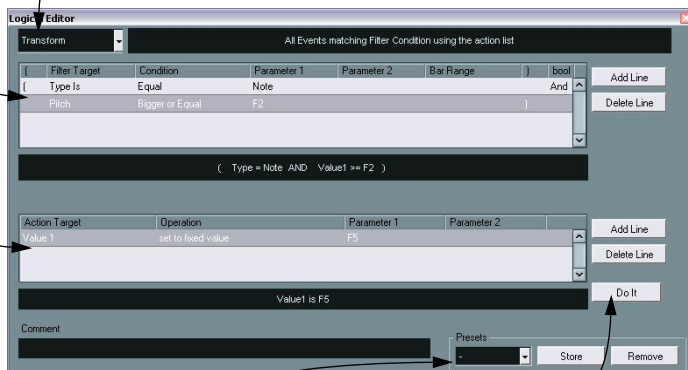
Logical Editor

Transform

All Events matching Filter Condition using the action list

| ( | Filter Target | Condition | Parameter 1 | Parameter 2 | Bar Range | ) | bool |
|---|---|---|---|---|---|---|---|
| ( | Type Is | Equal | Note | | | | And |
| | Pitch | Bigger or Equal | F2 | | | ) | |

Add Line

Delete Line

( Type = Note AND Value1 >= F2 )

| Action Target | Operation | Parameter 1 | Parameter 2 |
|---|---|---|---|
| Value 1 | set to fixed value | F5 | |

Add Line

Delete Line

Value1 is F5

Do It

Comment

Presets

-

Store

Remove